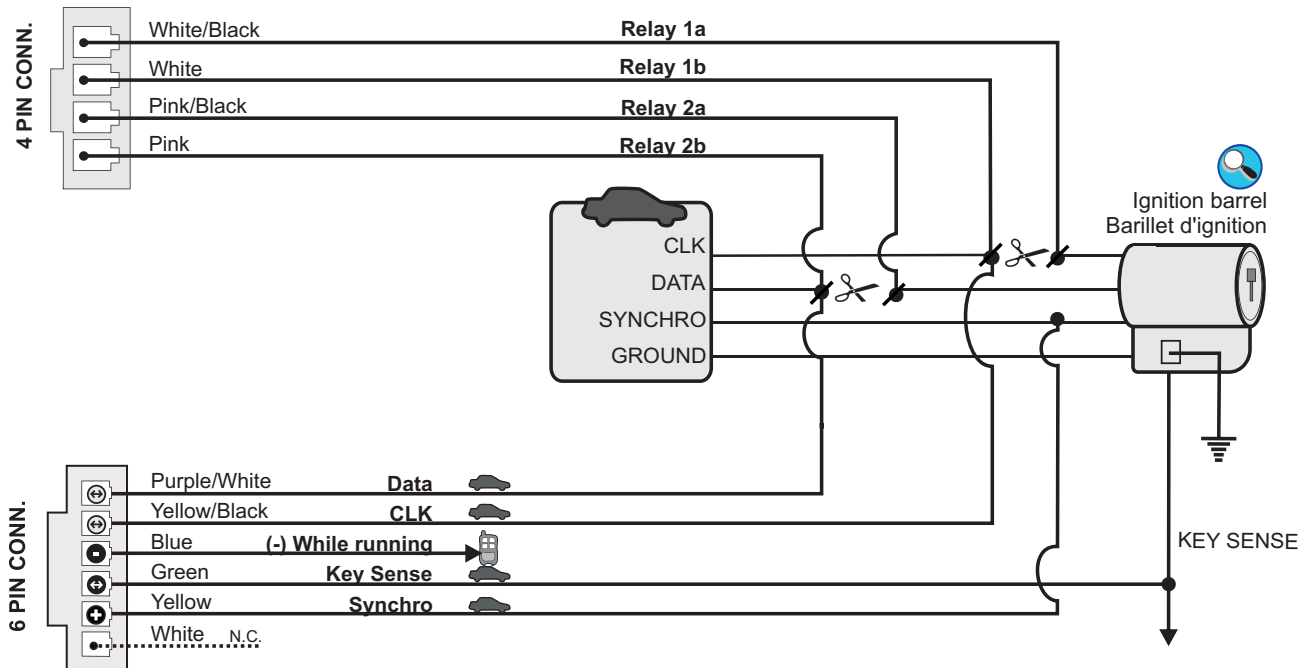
4 PIN CONN.

White/Black
Relay 1a
White
Relay 1b
Pink/Black
Relay 2a
Pink
Relay 2b

Ignition barrel
Barillet d'ignition

CLK
DATA
SYNCHRO
GROUND

6 PIN CONN.

Purple/White
Data
Yellow/Black
CLK
Blue
(-) While running
Green
Key Sense
Yellow
Synchro
White N.C.

KEY SENSE